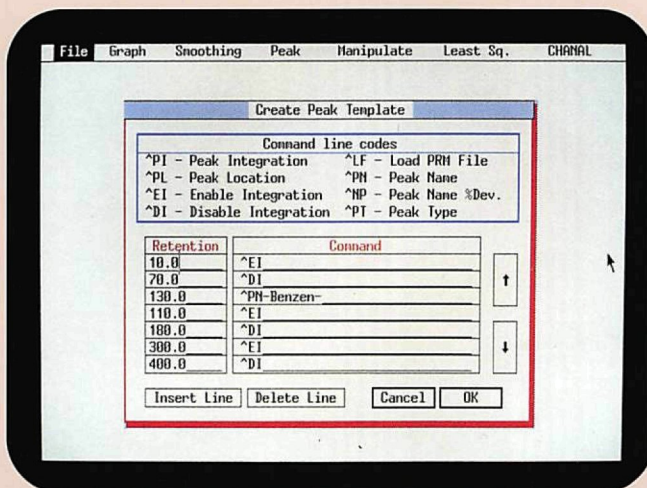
File Graph Smoothing Peak Manipulate Least Sq. CHANAL

Create Peak Template

Command line codes
^PI - Peak Integration ^LF - Load PRM File
^PL - Peak Location ^PN - Peak Name
^EI - Enable Integration ^NP - Peak Name %Dev.
^DI - Disable Integration ^PT - Peak Type

| Retention | Command |
|---|---|
| 10.0 | ^EI |
| 70.0 | ^DI |
| 130.0 | ^PN-Benzen- |
| 110.0 | ^EI |
| 180.0 | ^DI |
| 300.0 | ^EI |
| 400.0 | ^DI |

↑

↓

Insert Line Delete Line Cancel OK